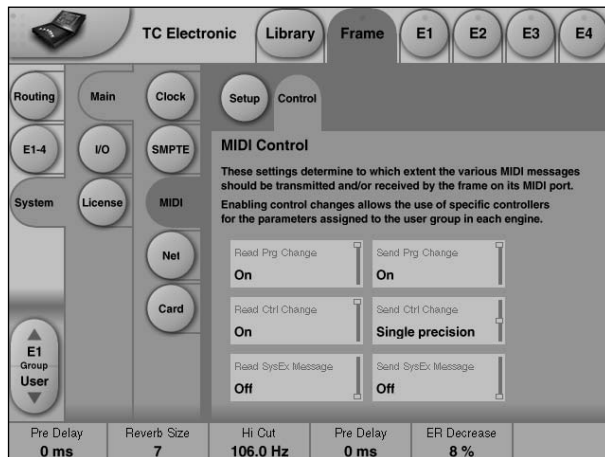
TC Electronic

Library

Frame

E1

E2

E3

E4

Routing

Main

Clock

Setup

Control

E1-4

I/O

SMPTE

MIDI Control

These settings determine to which extent the various MIDI messages should be transmitted and/or received by the frame on its MIDI port.

Enabling control changes allows the use of specific controllers for the parameters assigned to the user group in each engine.

System

License

MIDI

Net

Card

Read Prg Change
On

Send Prg Change
On

Read Ctrl Change
On

Send Ctrl Change
Single precision

Read SysEx Message
Off

Send SysEx Message
Off

E1
Group
User

| Pre Delay | Reverb Size | Hi Cut | Pre Delay | ER Decrease |
|---|---|---|---|---|
| 0 ms | 7 | 106.0 Hz | 0 ms | 8 % |